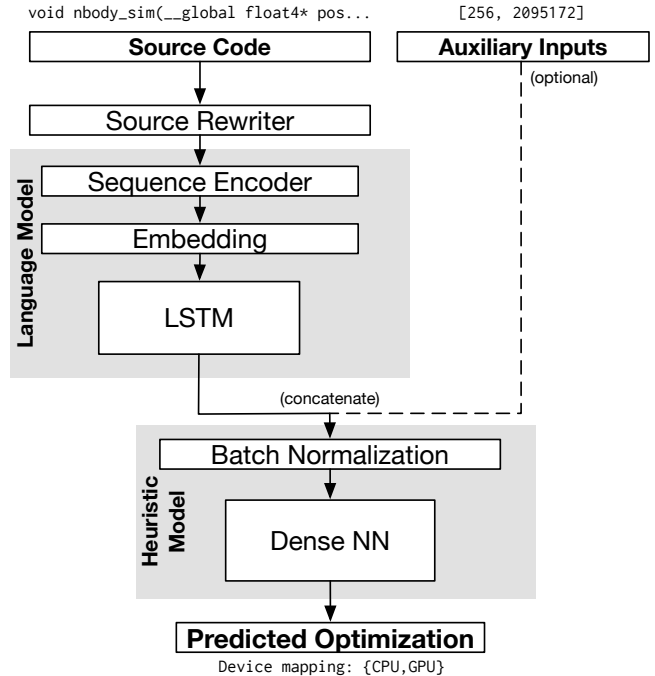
void nbody_sim(__global float4* pos...

[256, 2095172]

Source Code

Auxiliary Inputs

(optional)

Source Rewriter

Language Model

Sequence Encoder

Embedding

LSTM

(concatenate)

Heuristic Model

Batch Normalization

Dense NN

Predicted Optimization

Device mapping: {CPU,GPU}